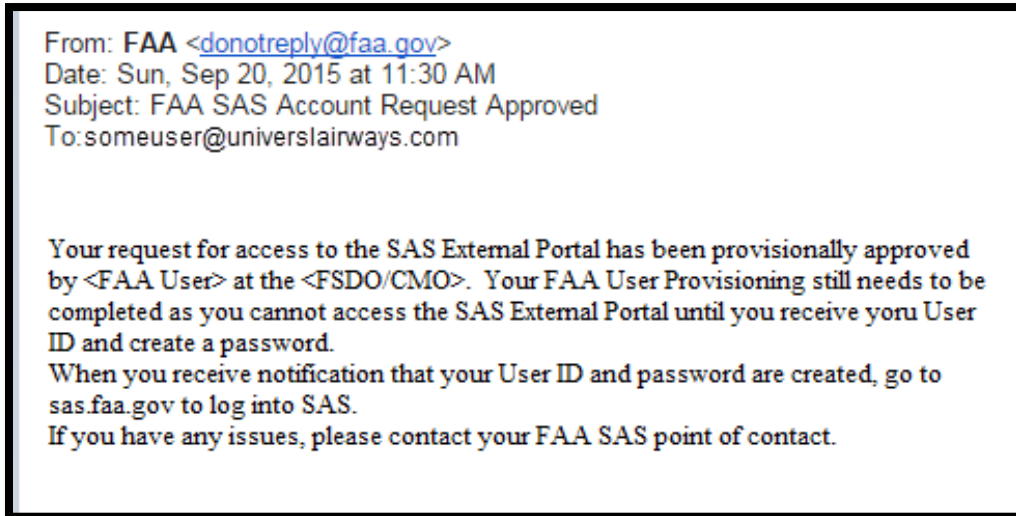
From: **FAA** <donotreply@faa.gov>
Date: Sun, Sep 20, 2015 at 11:30 AM
Subject: FAA SAS Account Request Approved
To:someuser@universlairways.com

Your request for access to the SAS External Portal has been provisionally approved by <FAA User> at the <FSDO/CMO>. Your FAA User Provisioning still needs to be completed as you cannot access the SAS External Portal until you receive yoru User ID and create a password.
When you receive notification that your User ID and password are created, go to sas.faa.gov to log into SAS.
If you have any issues, please contact your FAA SAS point of contact.